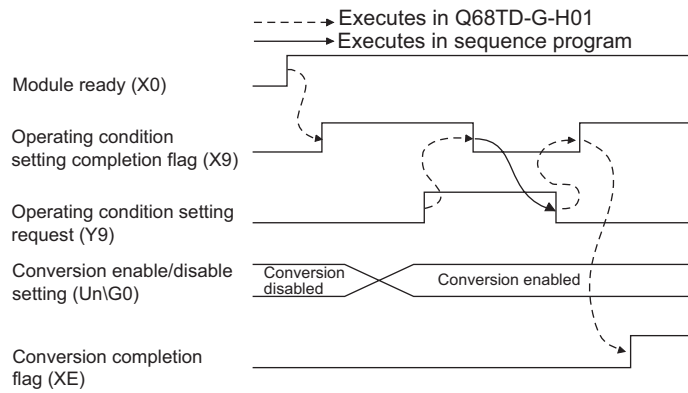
Executes in Q68TD-G-H01
Executes in sequence program

Module ready (X0)

Operating condition setting completion flag (X9)

Operating condition setting request (Y9)

Conversion enable/disable setting (Un\G0)

Conversion disabled

Conversion enabled

Conversion completion flag (XE)